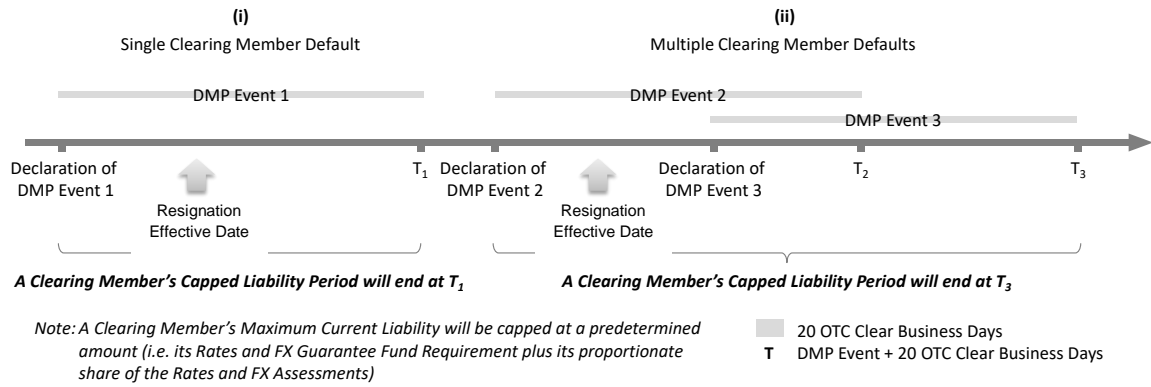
(i)
Single Clearing Member Default

(ii)
Multiple Clearing Member Defaults

DMP Event 1

DMP Event 2

DMP Event 3

Declaration of DMP Event 1

Resignation Effective Date

$T_1$

Declaration of DMP Event 2

Resignation Effective Date

Declaration of DMP Event 3

$T_2$

$T_3$

A Clearing Member's Capped Liability Period will end at $T_1$

A Clearing Member's Capped Liability Period will end at $T_3$

Note: A Clearing Member's Maximum Current Liability will be capped at a predetermined amount (i.e. its Rates and FX Guarantee Fund Requirement plus its proportionate share of the Rates and FX Assessments)

20 OTC Clear Business Days
T DMP Event + 20 OTC Clear Business Days